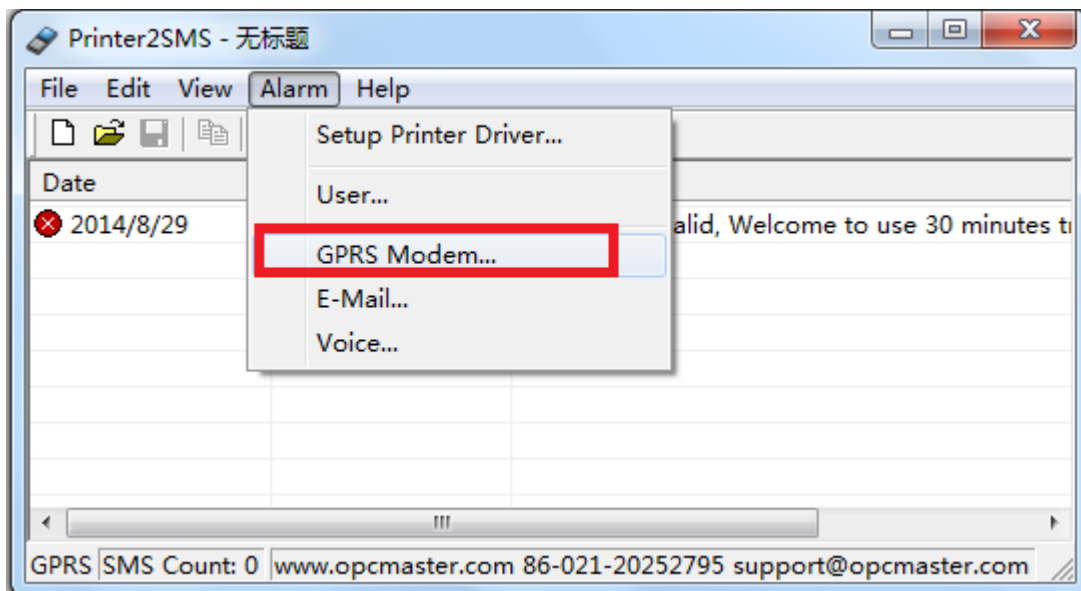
Printer2SMS - 无标题

File Edit View Alarm Help

Setup Printer Driver...

User...

GPRS Modem...

E-Mail...

Voice...

Date

2014/8/29

alid, Welcome to use 30 minutes t

III

GPRS SMS Count: 0 www.opcmaster.com 86-021-20252795 support@opcmaster.com